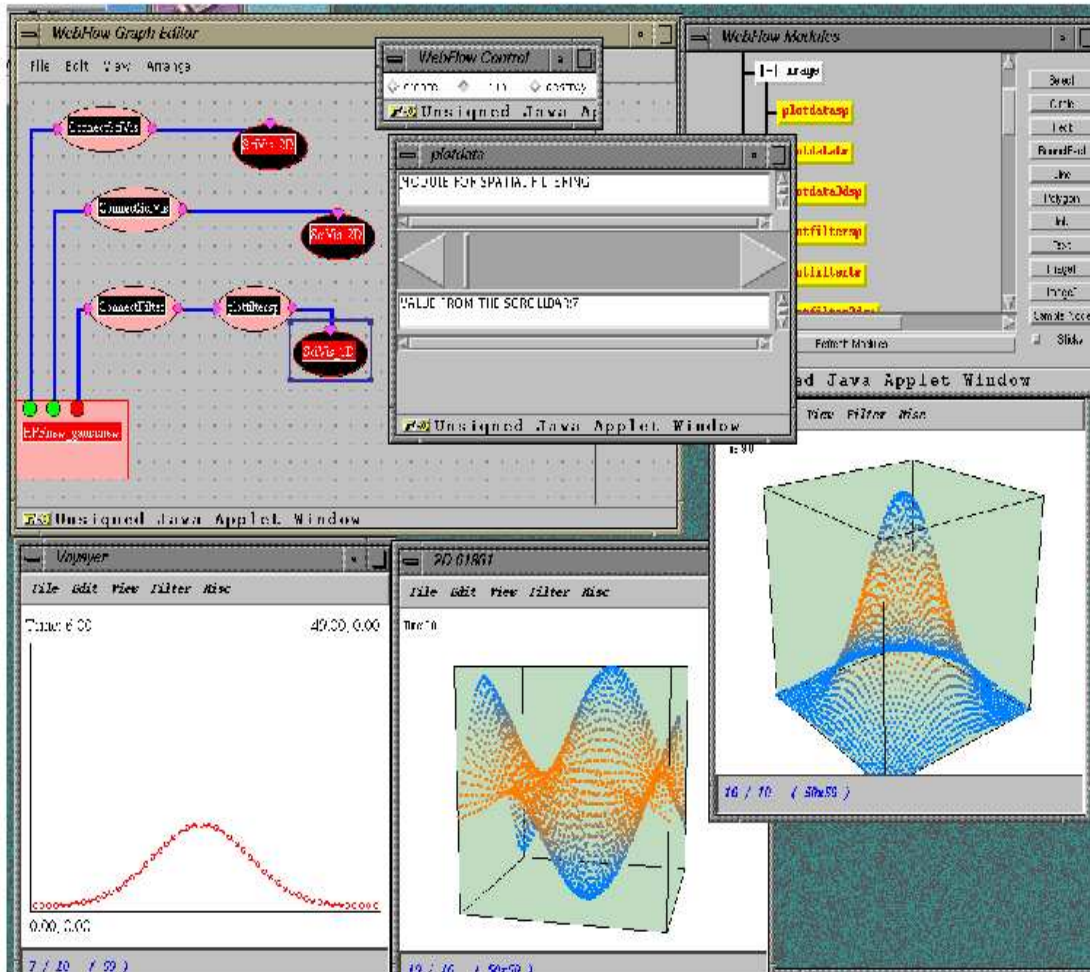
WebFlow Graph Editor
File Edit View Arrange
ConnectSciVis
SciVis 3D
ConnectSciVis
SciVis 2D
ConnectFilter
plotfiltersp
SciVis 1D
EPSflow_gaussian
Unsigned Java Applet Window

WebFlow Control
◇ create ◇ run ◇ destroy
Unsigned Java Ap

plotdata
MODULE FOR SPATIAL FILTERING
VALUE FROM THE SCROLLBAR
Unsigned Java Applet Window

WebFlow Modules
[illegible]
plotdatasp
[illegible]
plotdata3dsp
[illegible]filtersp
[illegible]
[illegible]
Select
Circle
Rect
RoundRect
Line
Polygon
Int.
Text
Integer
Image
Sample Node
Slide
Refresh Modules
ed Java Applet Window

View Filter Misc
t: 90
16 / 10 ( 58x58 )

Voyayer
File Edit View Filter Misc
Time: 6.00
49.00, 0.00
0.00, 0.00
7 / 10 ( 99 )

2D 01801
File Edit View Filter Misc
Time 10
12 / 10 ( 50x50 )